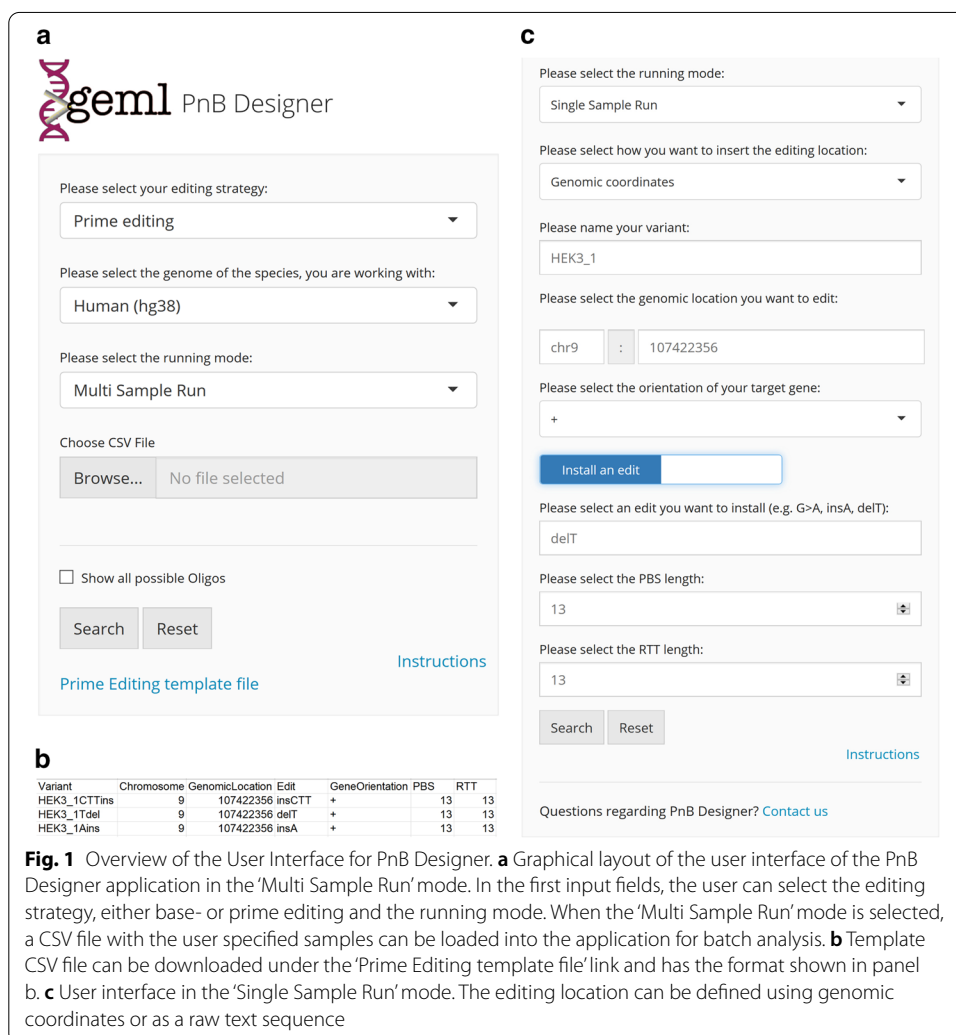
a

geml PnB Designer

Please select your editing strategy:

Prime editing

Please select the genome of the species, you are working with:

Human (hg38)

Please select the running mode:

Multi Sample Run

Choose CSV File

Browse... No file selected

Show all possible Oligos

Search Reset

Instructions

Prime Editing template file

b

| Variant | Chromosome | GenomicLocation | Edit | GeneOrientation | PBS | RTT |
|---|---|---|---|---|---|---|
| HEK3_1CTTins | 9 | 107422356 | insCTT | + | 13 | 13 |
| HEK3_1Tdel | 9 | 107422356 | delT | + | 13 | 13 |
| HEK3_1Ains | 9 | 107422356 | insA | + | 13 | 13 |

c

Please select the running mode:

Single Sample Run

Please select how you want to insert the editing location:

Genomic coordinates

Please name your variant:

HEK3_1

Please select the genomic location you want to edit:

chr9 : 107422356

Please select the orientation of your target gene:

+

Install an edit

Please select an edit you want to install (e.g. G>A, insA, delT):

delT

Please select the PBS length:

13

Please select the RTT length:

13

Search Reset

Instructions

Questions regarding PnB Designer? Contact us

**Fig. 1** Overview of the User Interface for PnB Designer. **a** Graphical layout of the user interface of the PnB Designer application in the 'Multi Sample Run' mode. In the first input fields, the user can select the editing strategy, either base- or prime editing and the running mode. When the 'Multi Sample Run' mode is selected, a CSV file with the user specified samples can be loaded into the application for batch analysis. **b** Template CSV file can be downloaded under the 'Prime Editing template file' link and has the format shown in panel b. **c** User interface in the 'Single Sample Run' mode. The editing location can be defined using genomic coordinates or as a raw text sequence